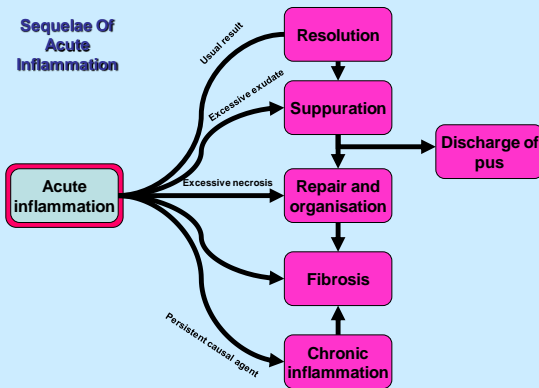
Sequelae Of Acute Inflammation

Acute inflammation

Usual result

Excessive exudate

Excessive necrosis

Persistent causal agent

Resolution

Suppuration

Discharge of pus

Repair and organisation

Fibrosis

Chronic inflammation